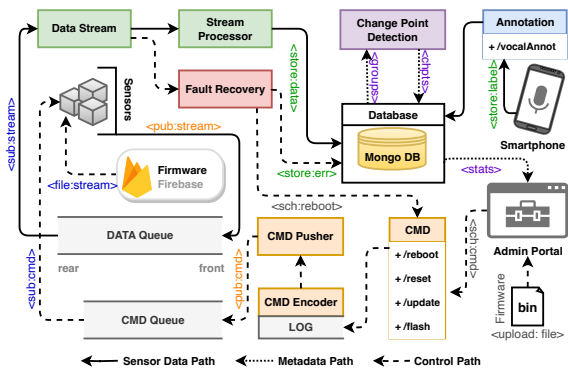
Data Stream

Stream Processor

Change Point Detection

Annotation

+ /vocalAnnot

Sensors

Fault Recovery

<store:data>

<groups>

<chpts>

<store:label>

<sub:stream>

<pub:stream>

Database

Mongo DB

Smartphone

<file:stream>

Firmware

Firebase

<store:err>

<stats>

<sch:reboot>

DATA Queue

rear

front

CMD Pusher

CMD

<sch:cmd>

Admin Portal

+ /reboot

+ /reset

<sub:cmd>

<pub:cmd>

+ /update

CMD Queue

CMD Encoder

LOG

+ /flash

bin

Firmware

<upload: file>

Sensor Data Path

Metadata Path

Control Path